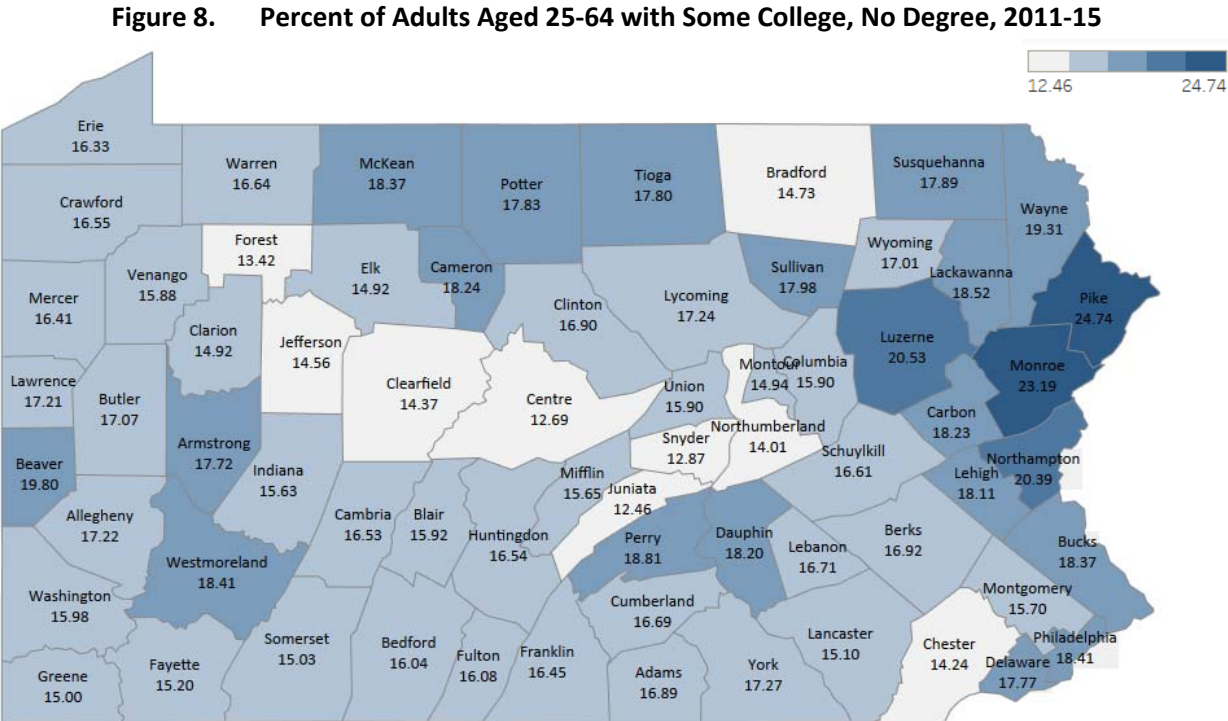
Figure 8. Percent of Adults Aged 25-64 with Some College, No Degree, 2011-15

12.46
24.74

Erie
16.33

Warren
16.64

McKean
18.37

Potter
17.83

Tioga
17.80

Bradford
14.73

Susquehanna
17.89

Wayne
19.31

Crawford
16.55

Forest
13.42

Elk
14.92

Cameron
18.24

Sullivan
17.98

Wyoming
17.01

Lackawanna
18.52

Pike
24.74

Mercer
16.41

Venango
15.88

Clarion
14.92

Clinton
16.90

Lycoming
17.24

Luzerne
20.53

Jefferson
14.56

Clearfield
14.37

Centre
12.69

Montour
14.94

Columbia
15.90

Monroe
23.19

Lawrence
17.21

Butler
17.07

Union
15.90

Armstrong
17.72

Northumberland
14.01

Carbon
18.23

Beaver
19.80

Indiana
15.63

Snyder
12.87

Schuylkill
16.61

Northampton
20.39

Mifflin
15.65

Lehigh
18.11

Allegheny
17.22

Cambria
16.53

Blair
15.92

Juniata
12.46

Huntingdon
16.54

Perry
18.81

Dauphin
18.20

Berks
16.92

Westmoreland
18.41

Lebanon
16.71

Bucks
18.37

Washington
15.98

Cumberland
16.69

Montgomery
15.70

Somerset
15.03

Bedford
16.04

Fulton
16.08

Franklin
16.45

Lancaster
15.10

Philadelphia
18.41

Greene
15.00

Fayette
15.20

Adams
16.89

York
17.27

Chester
14.24

Delaware
17.77